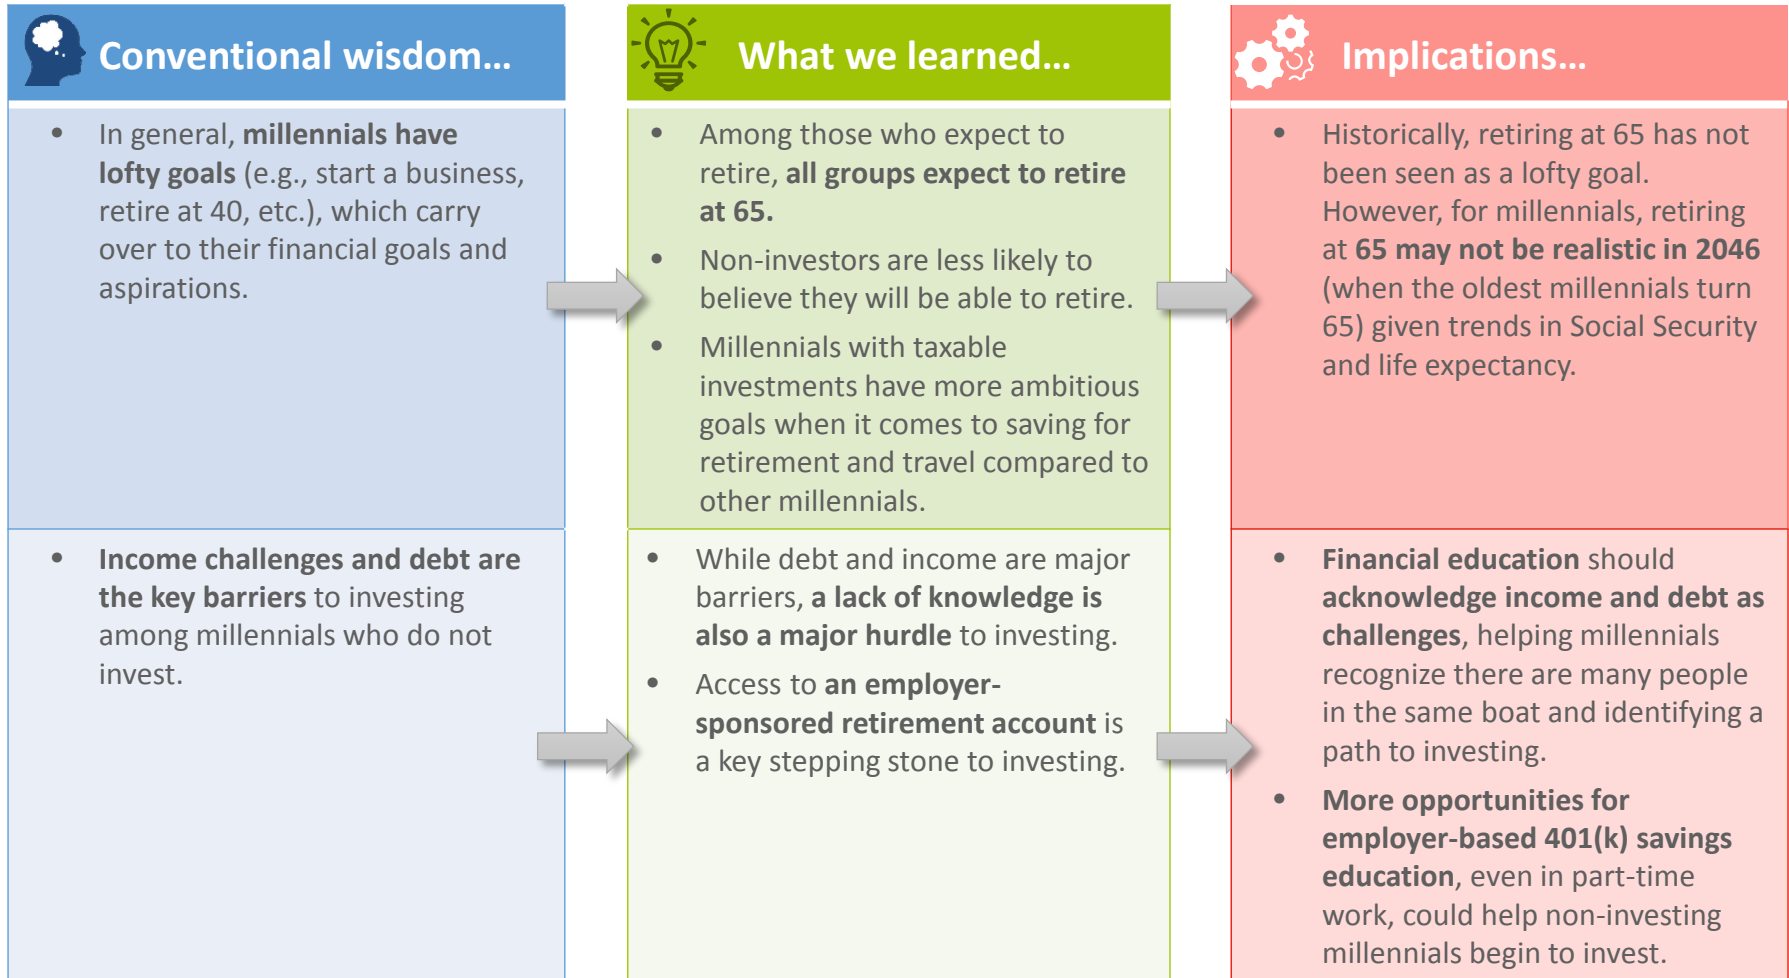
Conventional wisdom…

• In general, millennials have lofty goals (e.g., start a business, retire at 40, etc.), which carry over to their financial goals and aspirations.

• Income challenges and debt are the key barriers to investing among millennials who do not invest.

What we learned…

• Among those who expect to retire, all groups expect to retire at 65.

• Non-investors are less likely to believe they will be able to retire.

• Millennials with taxable investments have more ambitious goals when it comes to saving for retirement and travel compared to other millennials.

• While debt and income are major barriers, a lack of knowledge is also a major hurdle to investing.

• Access to an employer-sponsored retirement account is a key stepping stone to investing.

Implications…

• Historically, retiring at 65 has not been seen as a lofty goal. However, for millennials, retiring at 65 may not be realistic in 2046 (when the oldest millennials turn 65) given trends in Social Security and life expectancy.

• Financial education should acknowledge income and debt as challenges, helping millennials recognize there are many people in the same boat and identifying a path to investing.

• More opportunities for employer-based 401(k) savings education, even in part-time work, could help non-investing millennials begin to invest.